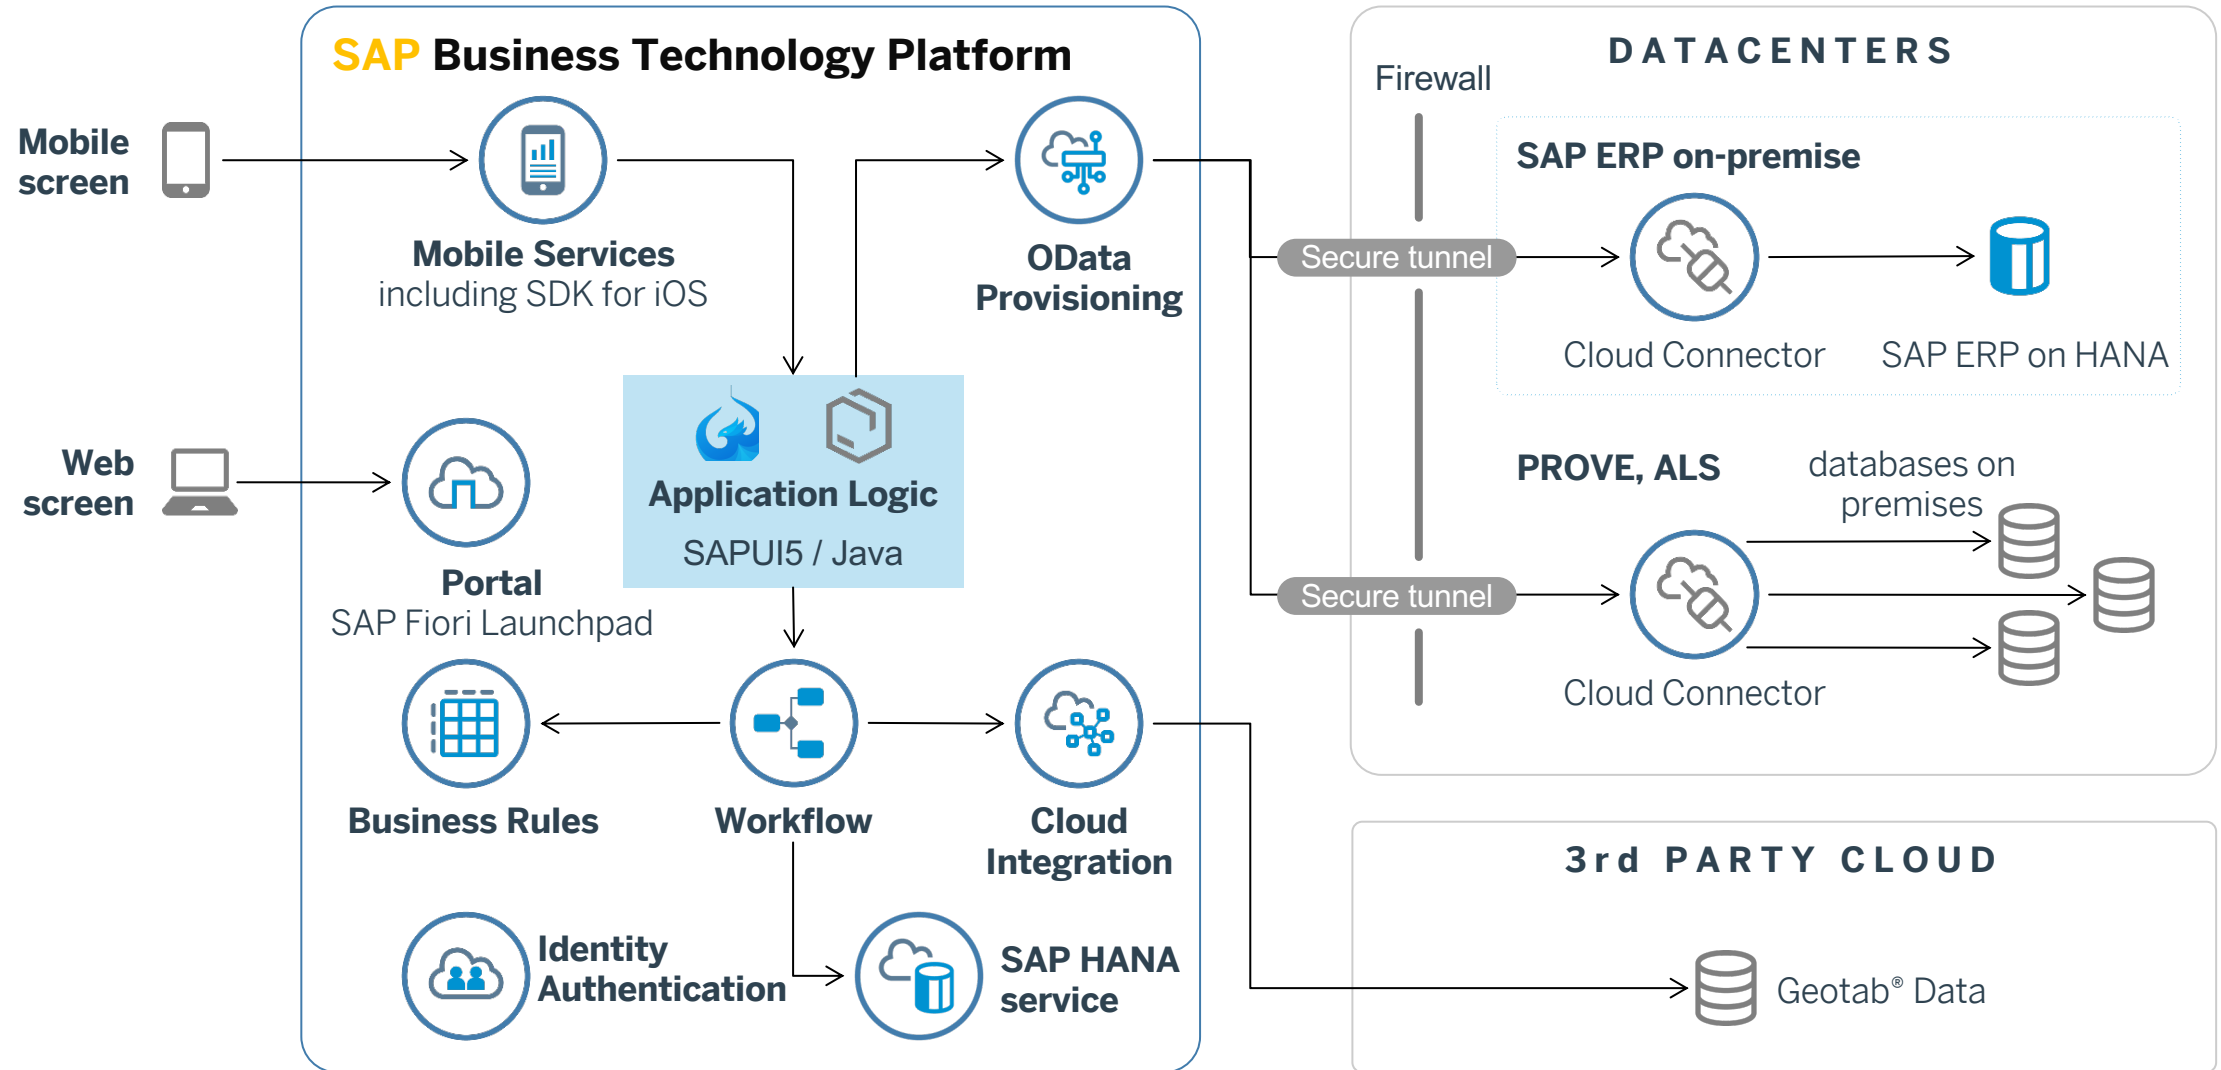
SAP Business Technology Platform

Mobile screen

Mobile Services
including SDK for iOS

OData Provisioning

Web screen

Portal
SAP Fiori Launchpad

Application Logic
SAPUI5 / Java

Business Rules

Workflow

Cloud Integration

Identity Authentication

SAP HANA service

DATACENTERS

Firewall

SAP ERP on-premise

Secure tunnel

Cloud Connector

SAP ERP on HANA

PROVE, ALS

databases on premises

Secure tunnel

Cloud Connector

3rd PARTY CLOUD

Geotab® Data